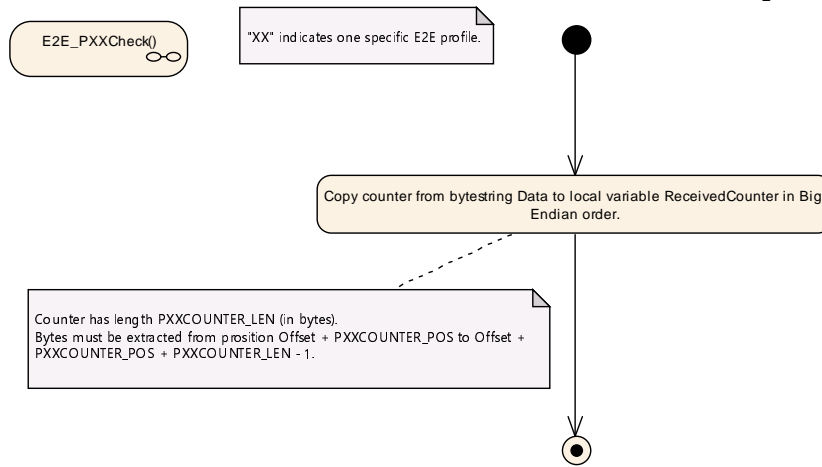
E2E_PXXCheck()

"XX" indicates one specific E2E profile.

Copy counter from bytestring Data to local variable ReceivedCounter in Big Endian order.

Counter has length PXXCOUNTER_LEN (in bytes).
Bytes must be extracted from prosition Offset + PXXCOUNTER_POS to Offset + PXXCOUNTER_POS + PXXCOUNTER_LEN - 1.